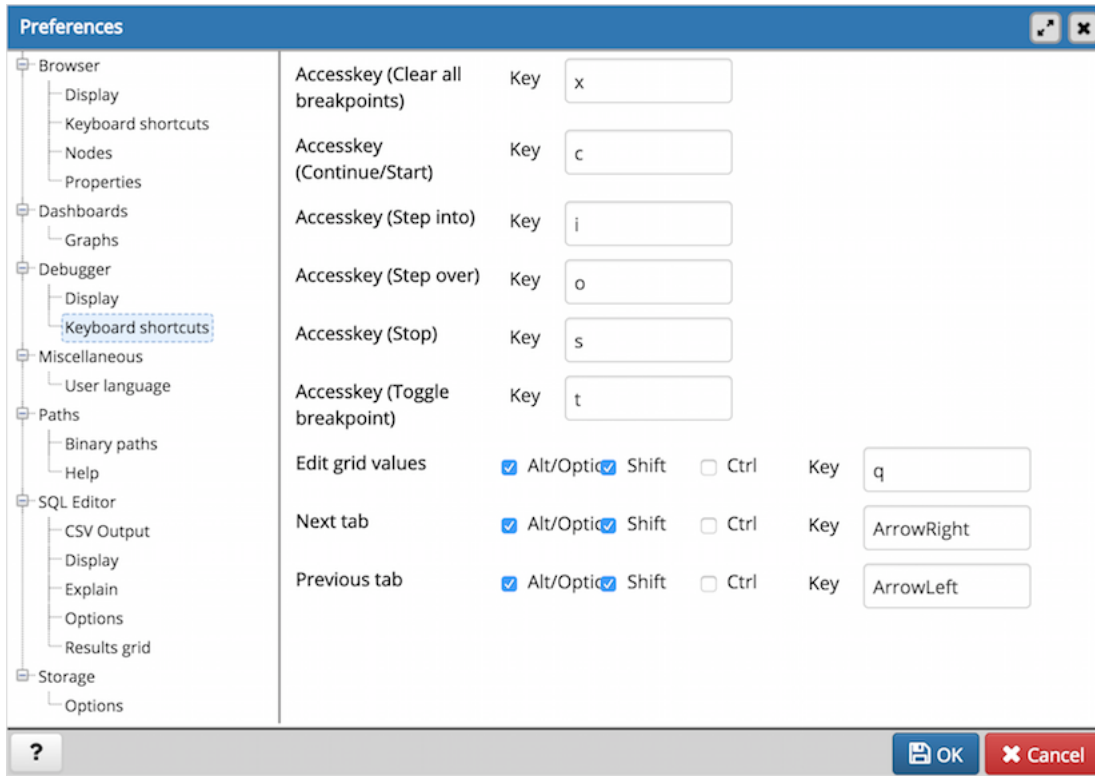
Preferences

Browser
Display
Keyboard shortcuts
Nodes
Properties
Dashboards
Graphs
Debugger
Display
Keyboard shortcuts
Miscellaneous
User language
Paths
Binary paths
Help
SQL Editor
CSV Output
Display
Explain
Options
Results grid
Storage
Options

| | | | | | |
|---|---|---|---|---|---|
| Accesskey (Clear all breakpoints) | Key | x | | | |
| Accesskey (Continue/Start) | Key | c | | | |
| Accesskey (Step into) | Key | i | | | |
| Accesskey (Step over) | Key | o | | | |
| Accesskey (Stop) | Key | s | | | |
| Accesskey (Toggle breakpoint) | Key | t | | | |
| Edit grid values | Alt/Optic | Shift | Ctrl | Key | q |
| Next tab | Alt/Optic | Shift | Ctrl | Key | ArrowRight |
| Previous tab | Alt/Optic | Shift | Ctrl | Key | ArrowLeft |

?
OK
Cancel